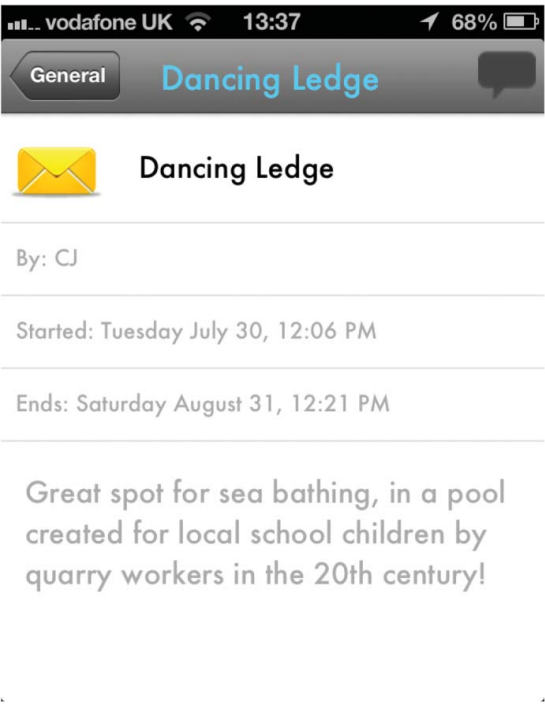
vodafone UK 13:37 68%

General Dancing Ledge

Dancing Ledge

By: CJ

Started: Tuesday July 30, 12:06 PM

Ends: Saturday August 31, 12:21 PM

Great spot for sea bathing, in a pool created for local school children by quarry workers in the 20th century!